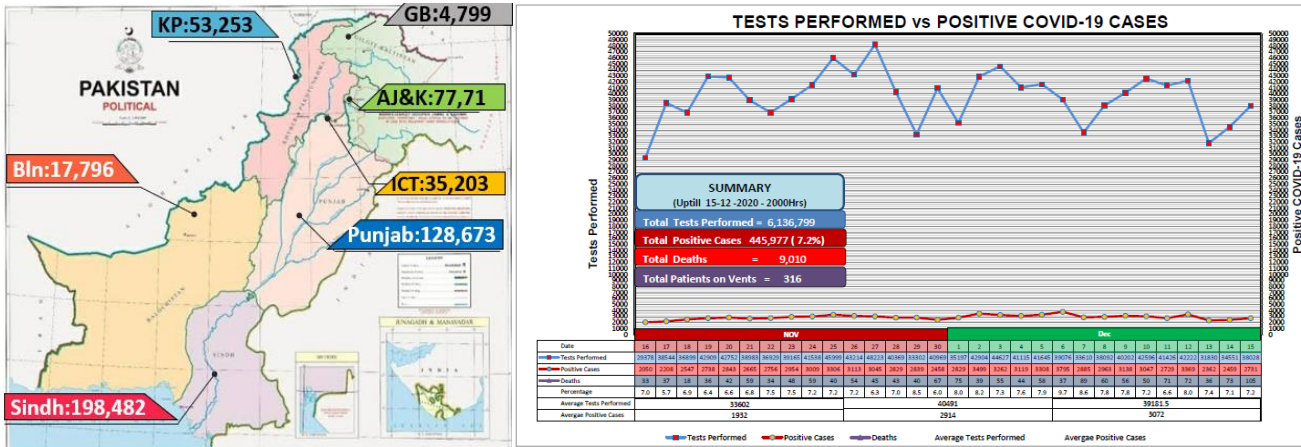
KP:53,253
GB:4,799
PAKISTAN
POLITICAL
AJ&K:77,71
Bln:17,796
ICT:35,203
Punjab:128,673
Sindh:198,482
JUNAGADH & MANAVADAR

TESTS PERFORMED vs POSITIVE COVID-19 CASES

Tests Performed
Positive COVID-19 Cases

SUMMARY
(Uptill 15-12-2020 - 2000Hrs)
Total Tests Performed = 6,136,799
Total Positive Cases 445,977 ( 7.2%)
Total Deaths = 9,010
Total Patients on Vents = 316

NOV
Dec

| Date | 16 | 17 | 18 | 19 | 20 | 21 | 22 | 23 | 24 | 25 | 26 | 27 | 28 | 29 | 30 | 1 | 2 | 3 | 4 | 5 | 6 | 7 | 8 | 9 | 10 | 11 | 12 | 13 | 14 | 15 |
|---|---|---|---|---|---|---|---|---|---|---|---|---|---|---|---|---|---|---|---|---|---|---|---|---|---|---|---|---|---|---|
| Tests Performed | 29378 | 38544 | 36899 | 42908 | 42752 | 38983 | 36929 | 39165 | 41538 | 45996 | 43214 | 48223 | 40369 | 33302 | 40969 | 35197 | 42904 | 44627 | 41115 | 41645 | 39076 | 33610 | 38052 | 40202 | 42596 | 41426 | 42222 | 31830 | 34551 | 38028 |
| Positive Cases | 2050 | 2208 | 2547 | 2738 | 2843 | 2665 | 2756 | 2954 | 3009 | 3306 | 3113 | 3045 | 2829 | 2839 | 2458 | 2829 | 3499 | 3262 | 3119 | 3308 | 3795 | 2885 | 2963 | 3138 | 3047 | 2729 | 3369 | 2362 | 2459 | 2731 |
| Deaths | 33 | 37 | 18 | 36 | 42 | 59 | 34 | 48 | 59 | 40 | 54 | 45 | 43 | 40 | 67 | 75 | 39 | 55 | 44 | 58 | 37 | 89 | 60 | 56 | 50 | 71 | 72 | 86 | 73 | 105 |
| Percentage | 7.0 | 5.7 | 6.9 | 6.4 | 6.6 | 6.8 | 7.5 | 7.5 | 7.2 | 7.2 | 7.2 | 6.3 | 7.0 | 8.5 | 6.0 | 8.0 | 8.2 | 7.3 | 7.6 | 7.9 | 9.7 | 8.6 | 7.8 | 7.8 | 7.2 | 6.6 | 8.0 | 7.4 | 7.1 | 7.2 |
| Average Tests Performed | 33602 | | | | | | | | | | 40491 | | | | | | | | | | 39181.5 | | | | | | | | | |
| Average Positive Cases | 1932 | | | | | | | | | | 2914 | | | | | | | | | | 3072 | | | | | | | | | |

Tests Performed   Positive Cases   Deaths   Average Tests Performed   Avergae Positive Cases